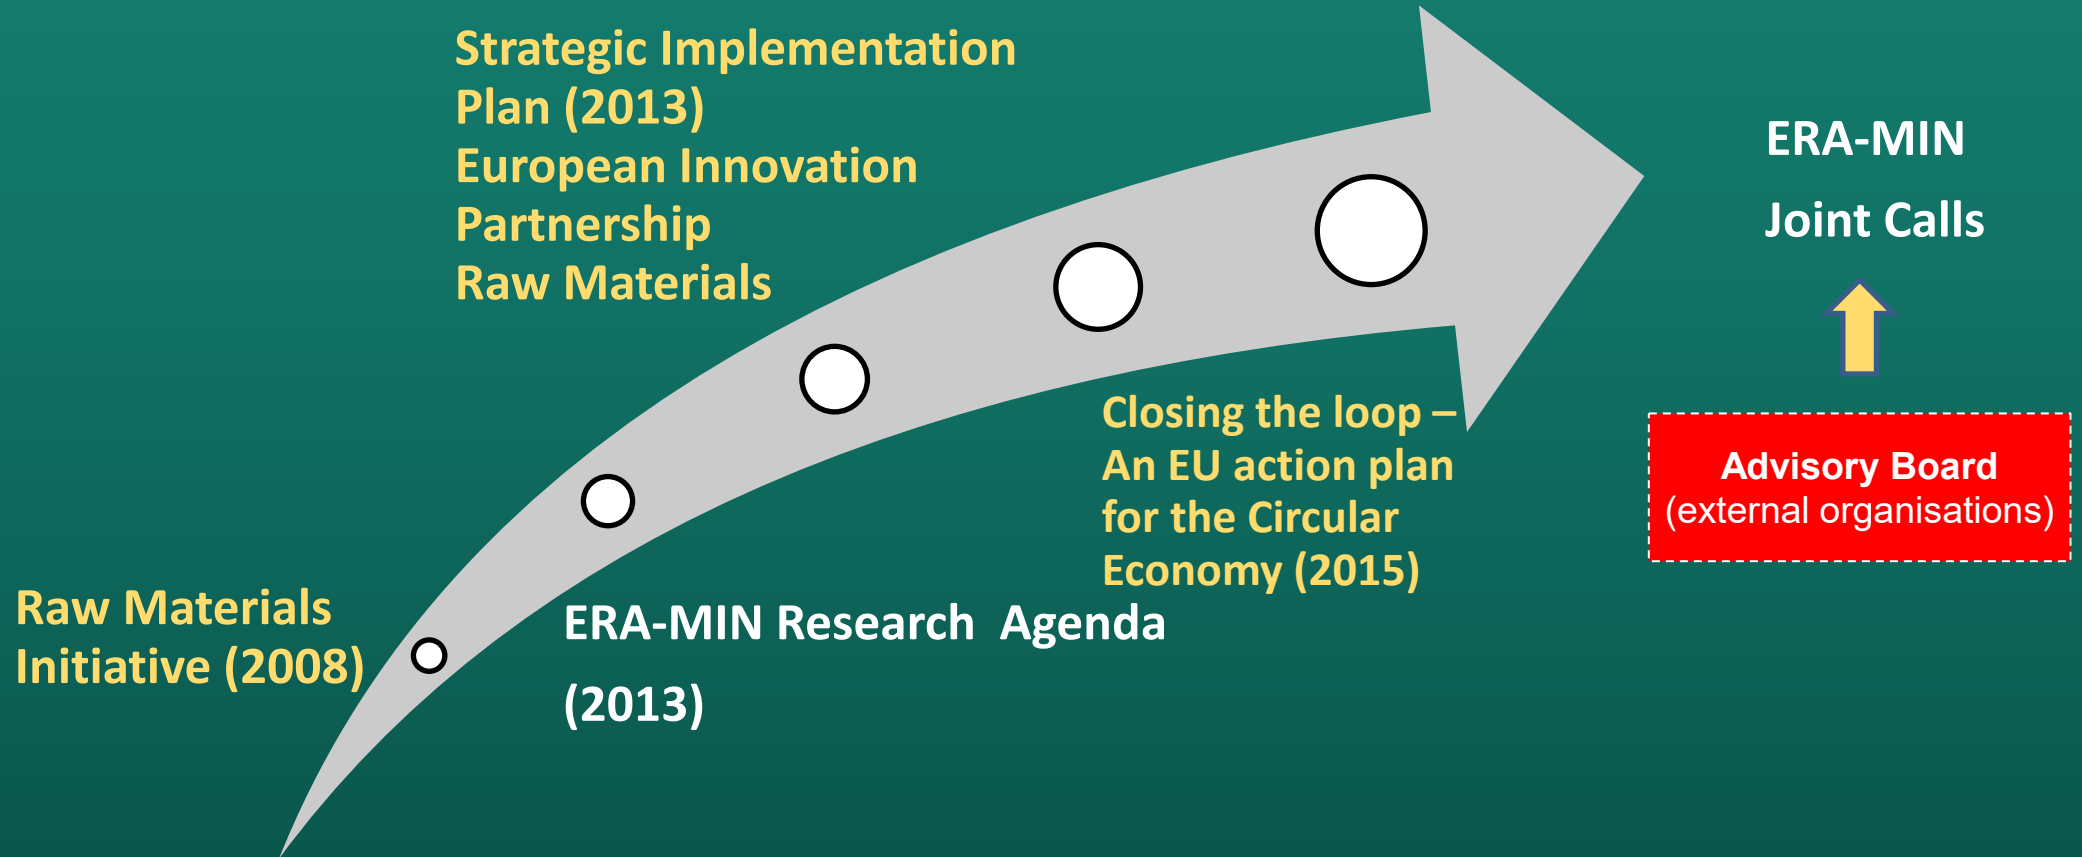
Raw Materials Initiative (2008)

Strategic Implementation Plan (2013)
European Innovation Partnership
Raw Materials

ERA-MIN Research Agenda

(2013)

Closing the loop – An EU action plan for the Circular Economy (2015)

ERA-MIN

Joint Calls

Advisory Board
(external organisations)